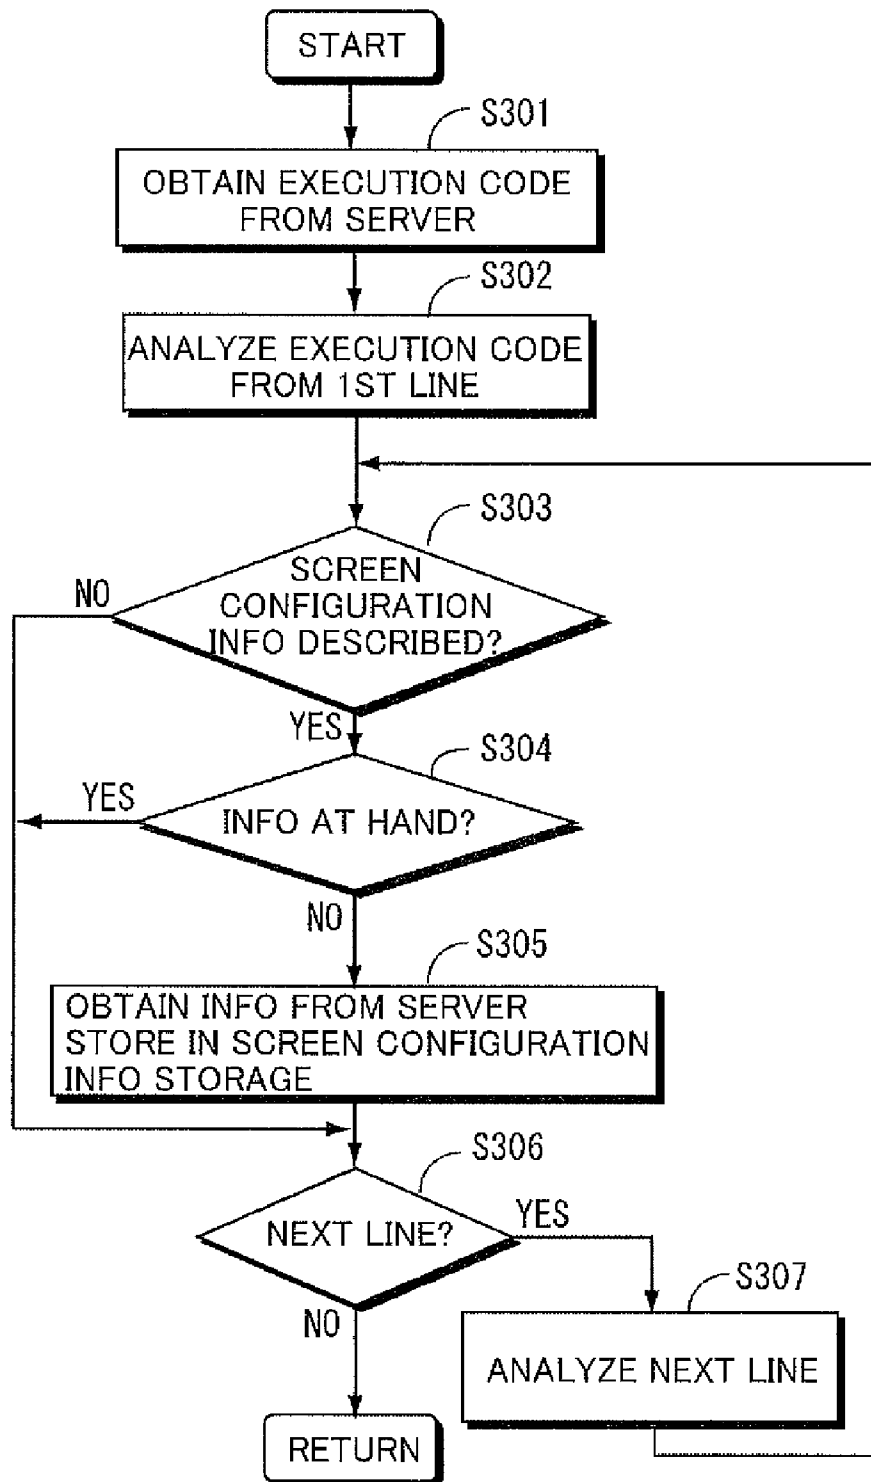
START

S301

OBTAIN EXECUTION CODE FROM SERVER

S302

ANALYZE EXECUTION CODE FROM 1ST LINE

S303

SCREEN CONFIGURATION INFO DESCRIBED?

NO

YES

S304

YES

INFO AT HAND?

NO

S305

OBTAIN INFO FROM SERVER
STORE IN SCREEN CONFIGURATION INFO STORAGE

S306

NEXT LINE?

YES

S307

NO

ANALYZE NEXT LINE

RETURN